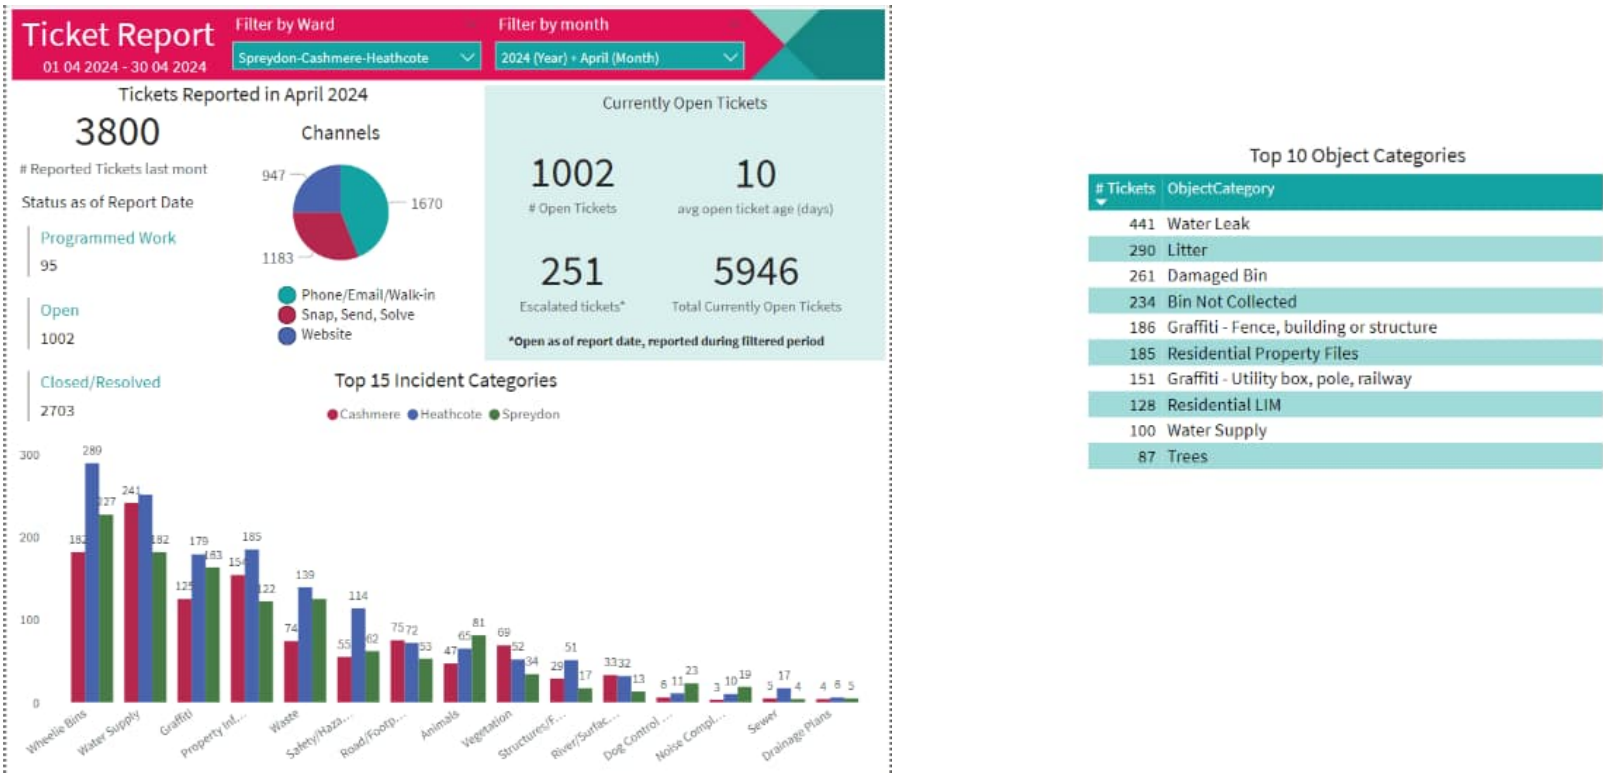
Ticket Report
01 04 2024 - 30 04 2024

Filter by Ward
Spreydon-Cashmere-Heathcote

Filter by month
2024 (Year) + April (Month)

Tickets Reported in April 2024

3800
# Reported Tickets last mont

Status as of Report Date

Programmed Work
95

Open
1002

Closed/Resolved
2703

Channels
947
1670
1183
Phone/Email/Walk-in
Snap, Send, Solve
Website

Currently Open Tickets

1002
# Open Tickets

10
avg open ticket age (days)

251
Escalated tickets*

5946
Total Currently Open Tickets

*Open as of report date, reported during filtered period

Top 15 Incident Categories
Cashmere Heathcote Spreydon

300
200
100
0

289
182
227
241
182
179
183
125
154
185
122
139
74
114
55
62
75
72
53
47
65
81
69
52
34
29
51
17
33
32
13
6
11
23
3
10
19
5
17
4
4
6
5

Wheelie Bins
Water Supply
Graffiti
Property Inf...
Waste
Safety/Haza...
Road/Footp...
Animals
Vegetation
Structures/F...
River/Surfac...
Dog Control
Noise Compl...
Sewer
Drainage Plans

Top 10 Object Categories

| # Tickets | ObjectCategory |
|---|---|
| 441 | Water Leak |
| 290 | Litter |
| 261 | Damaged Bin |
| 234 | Bin Not Collected |
| 186 | Graffiti - Fence, building or structure |
| 185 | Residential Property Files |
| 151 | Graffiti - Utility box, pole, railway |
| 128 | Residential LIM |
| 100 | Water Supply |
| 87 | Trees |